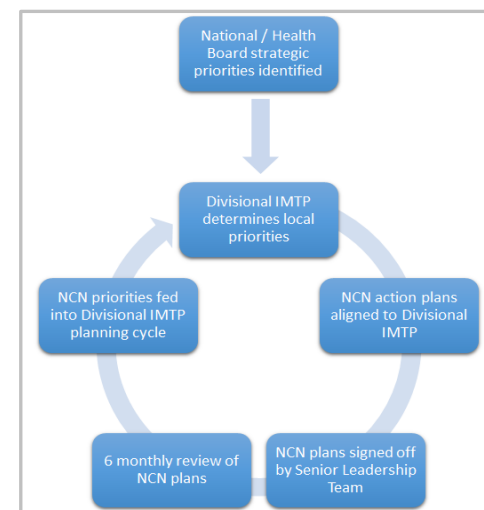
National / Health Board strategic priorities identified

Divisional IMTP determines local priorities

NCN action plans aligned to Divisional IMTP

NCN plans signed off by Senior Leadership Team

6 monthly review of NCN plans

NCN priorities fed into Divisional IMTP planning cycle